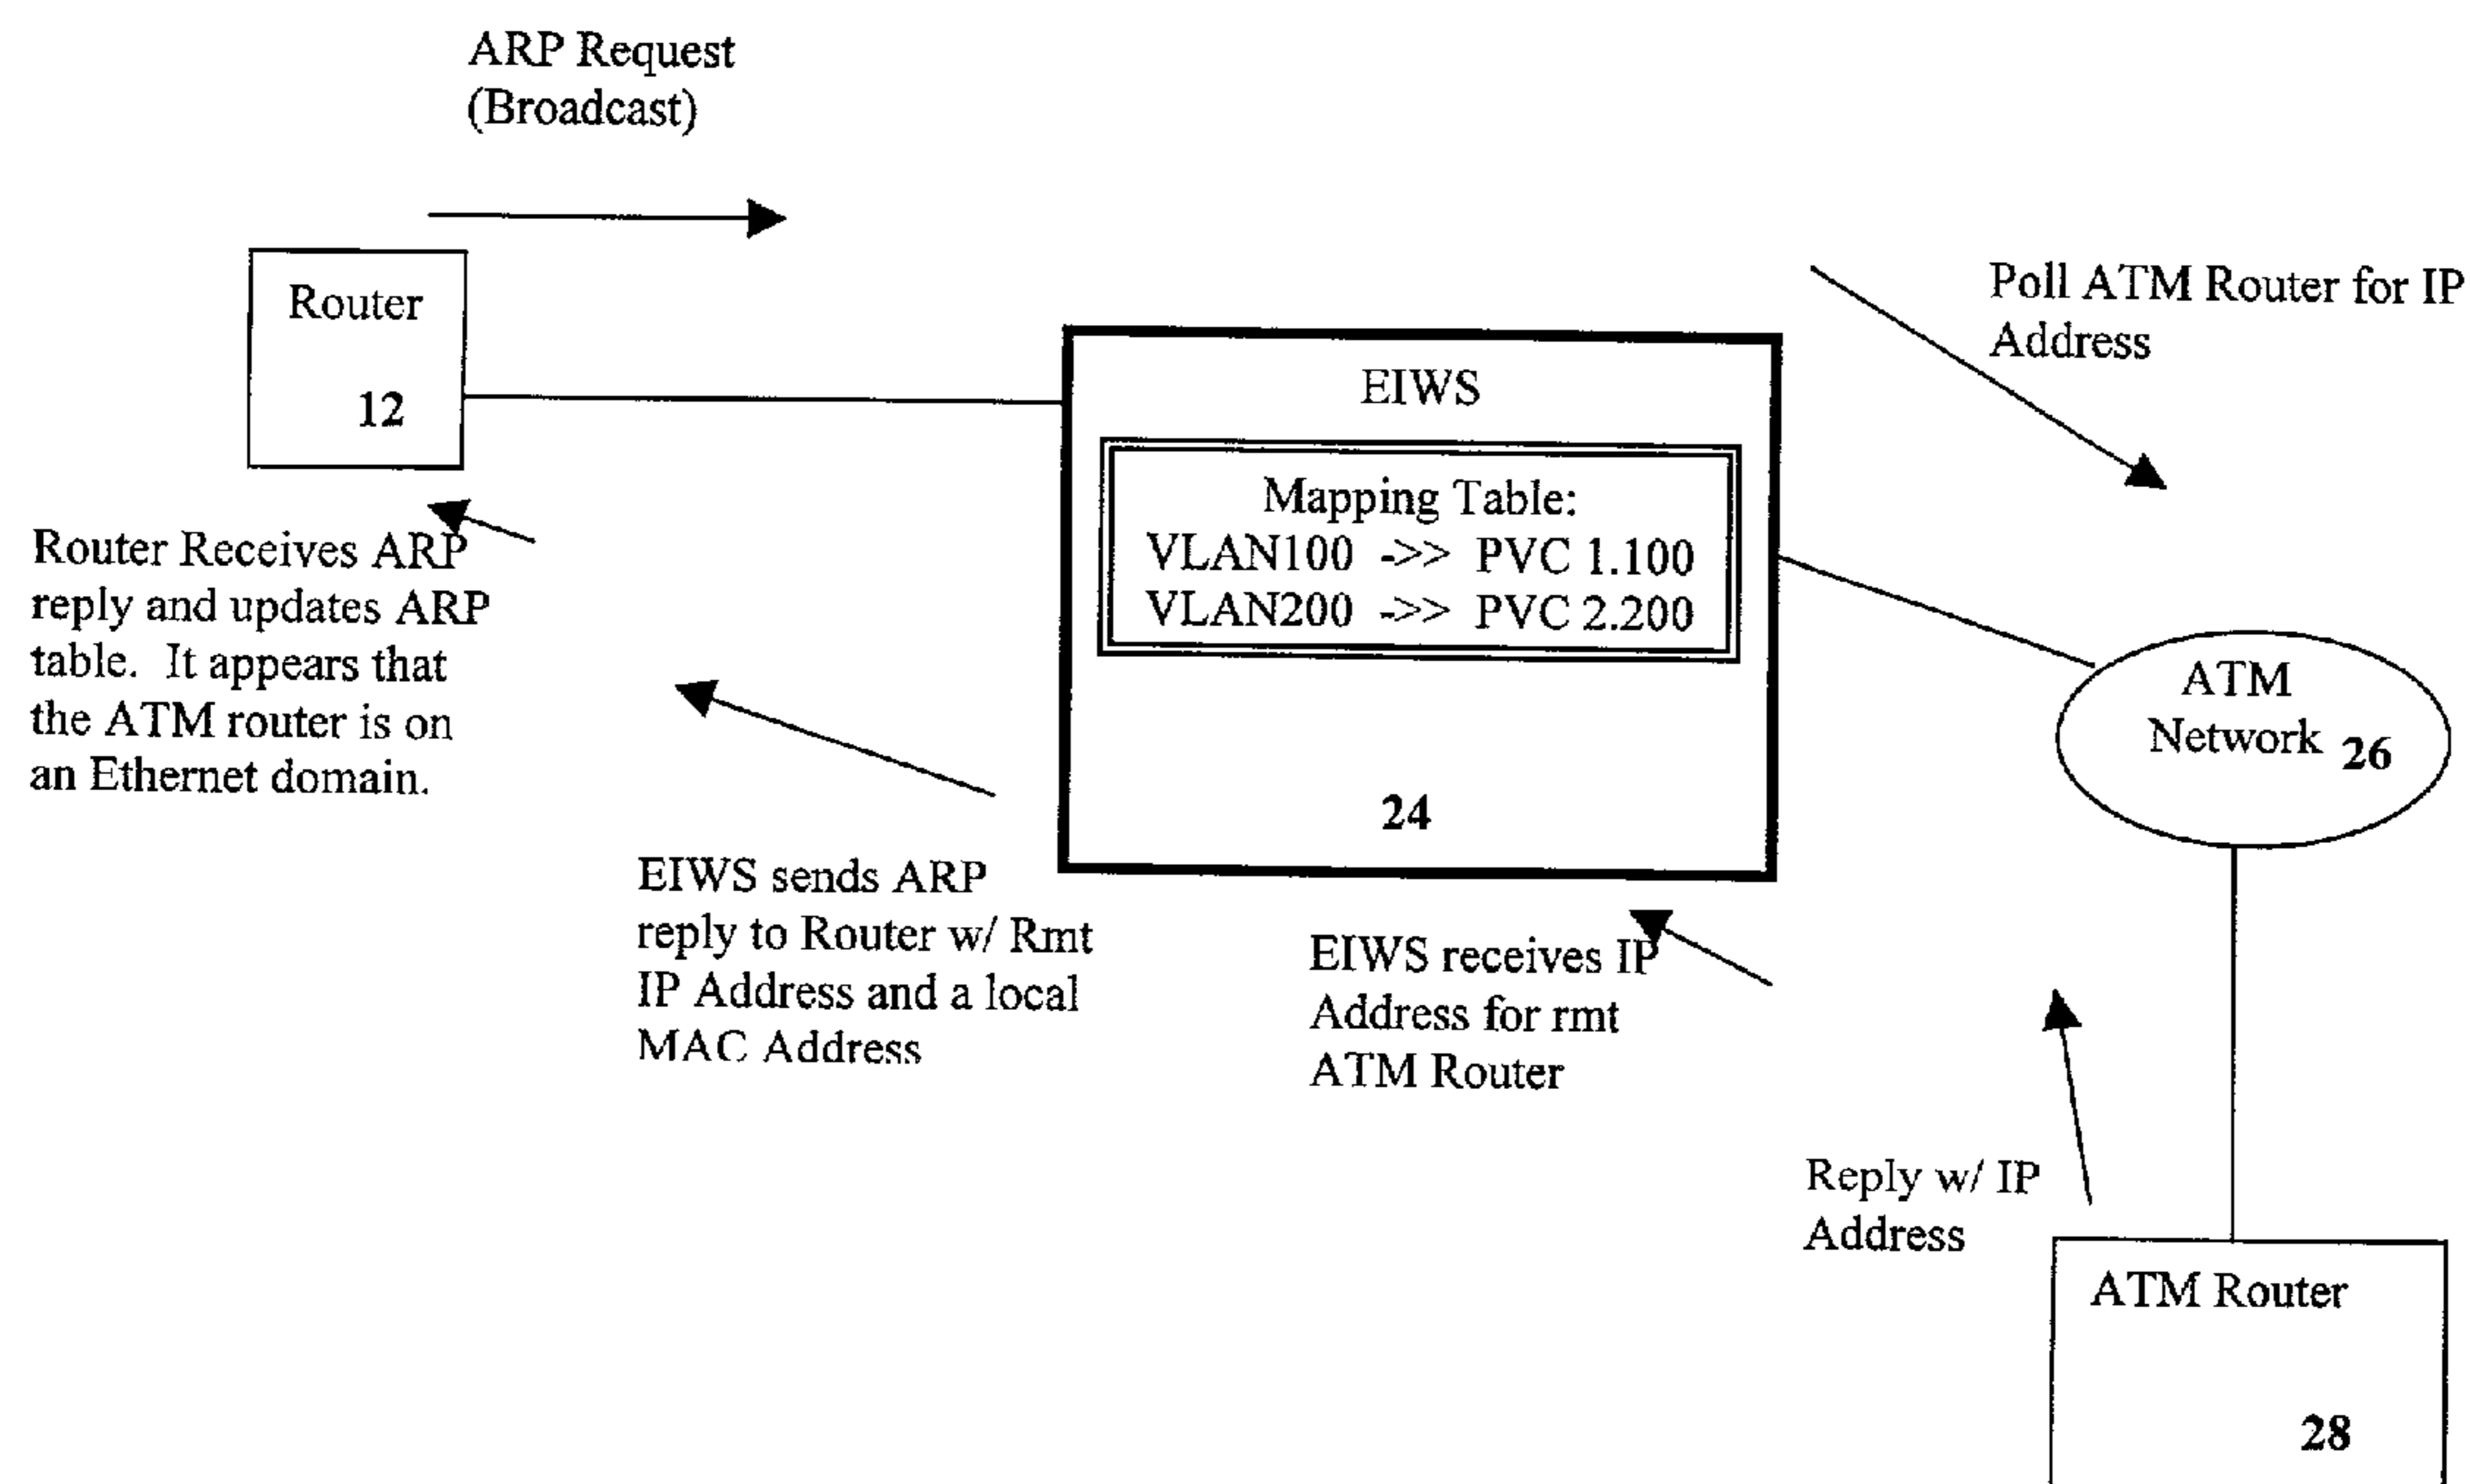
ARP Request (Broadcast)

Router

12

Poll ATM Router for IP Address

EIWS

Mapping Table:
VLAN100 ->> PVC 1.100
VLAN200 ->> PVC 2.200

24

Router Receives ARP reply and updates ARP table. It appears that the ATM router is on an Ethernet domain.

ATM Network 26

EIWS sends ARP reply to Router w/ Rmt IP Address and a local MAC Address

EIWS receives IP Address for rmt ATM Router

Reply w/ IP Address

ATM Router

28